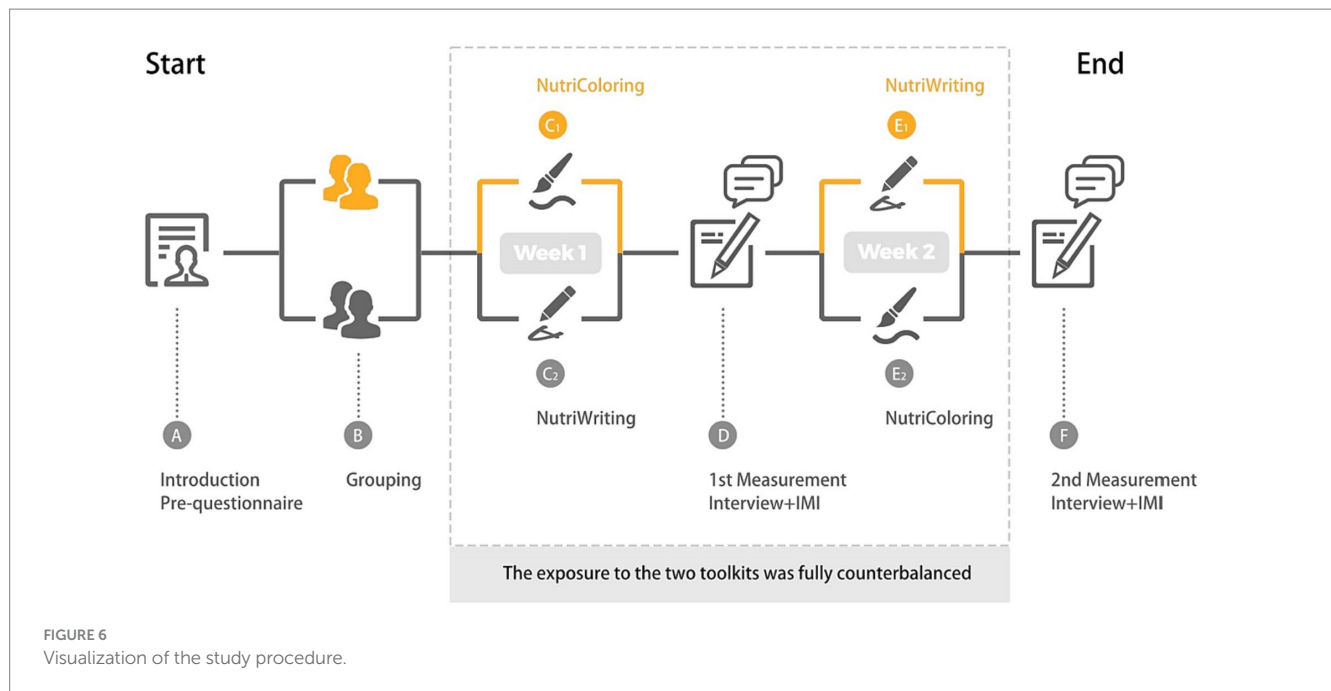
Start

NutriColoring

NutriWriting

End

$C_1$

$E_1$

Week 1

Week 2

$C_2$

$E_2$

NutriWriting

NutriColoring

A

B

D

F

Introduction
Pre-questionnaire

Grouping

1st Measurement
Interview+IMI

2nd Measurement
Interview+IMI

The exposure to the two toolkits was fully counterbalanced

FIGURE 6
Visualization of the study procedure.